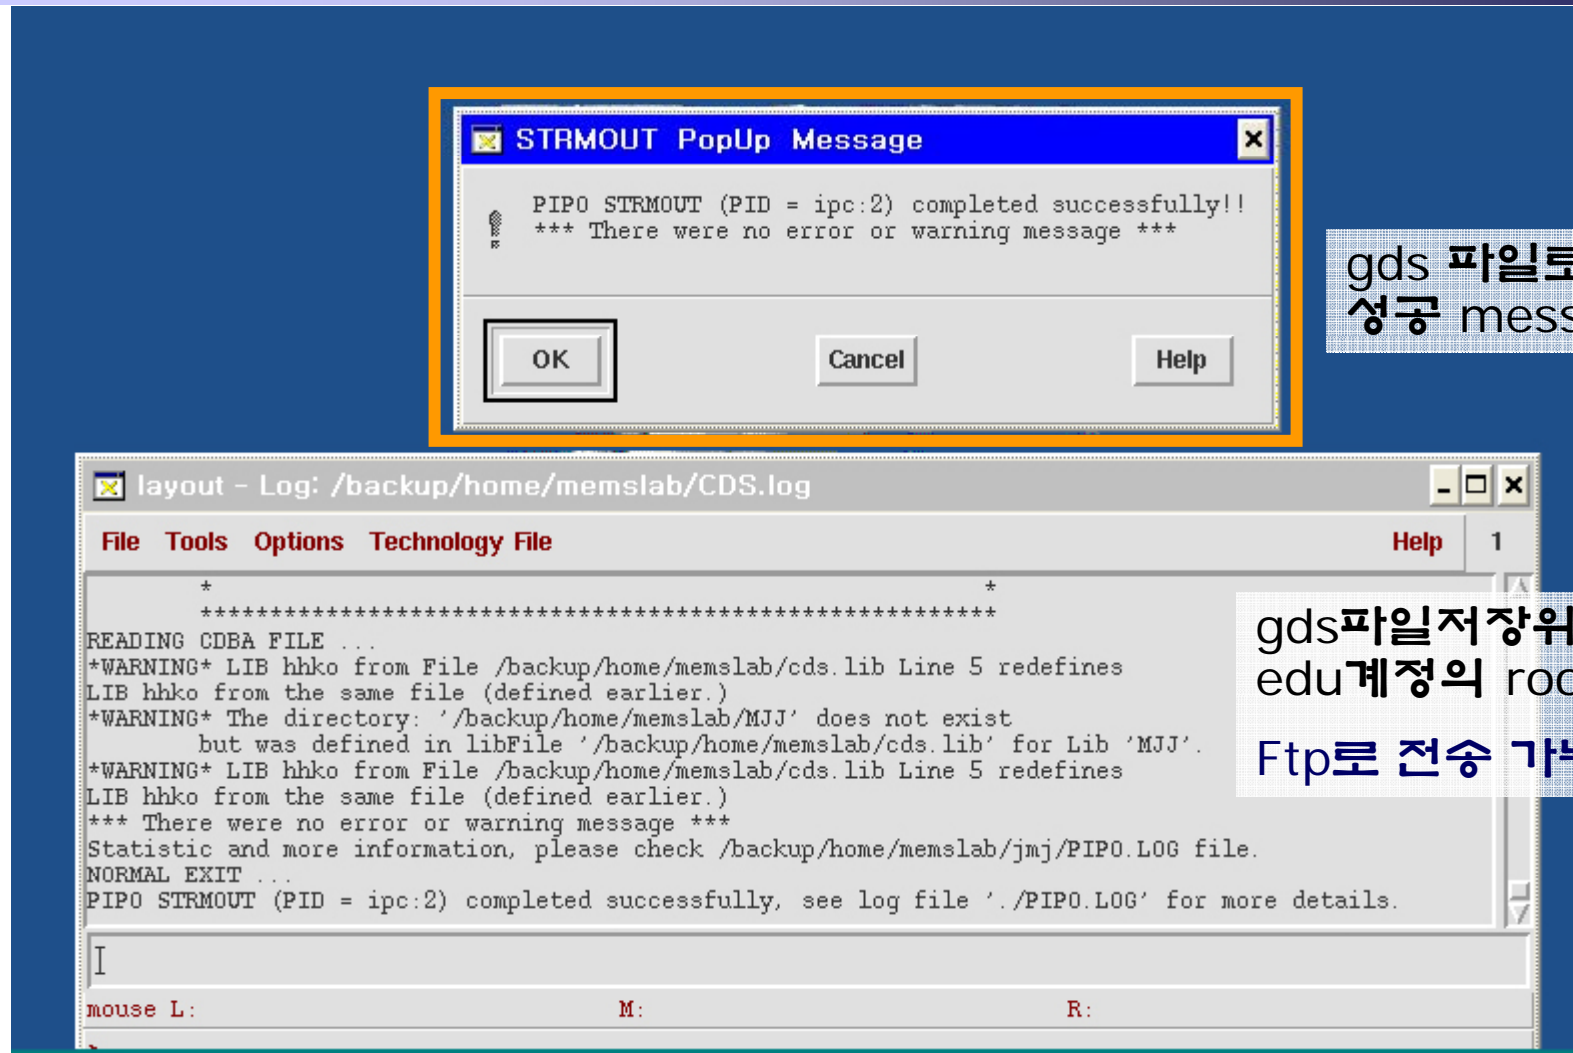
STRMOUT PopUp Message

PIPO STRMOUT (PID = ipc:2) completed successfully!!
*** There were no error or warning message ***

OK

Cancel

Help

gds 파일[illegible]
성공 mess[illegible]

layout - Log: /backup/home/memslab/CDS.log

File Tools Options Technology File

Help

1

\* \*
\*\*\*\*\*\*\*\*\*\*\*\*\*\*\*\*\*\*\*\*\*\*\*\*\*\*\*\*\*\*\*\*\*\*\*\*\*\*\*\*\*\*\*\*\*\*\*\*\*\*\*\*\*\*\*
READING CDBA FILE ...
\*WARNING\* LIB hhko from File /backup/home/memslab/cds.lib Line 5 redefines
LIB hhko from the same file (defined earlier.)
\*WARNING\* The directory: '/backup/home/memslab/MJJ' does not exist
but was defined in libFile '/backup/home/memslab/cds.lib' for Lib 'MJJ'.
\*WARNING\* LIB hhko from File /backup/home/memslab/cds.lib Line 5 redefines
LIB hhko from the same file (defined earlier.)
\*\*\* There were no error or warning message \*\*\*
Statistic and more information, please check /backup/home/memslab/jmj/PIPO.LOG file.
NORMAL EXIT ...
PIPO STRMOUT (PID = ipc:2) completed successfully, see log file './PIPO.LOG' for more details.

gds파일저장위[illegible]
edu계정의 roo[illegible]

Ftp로 전송 가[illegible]

mouse L: M: R: